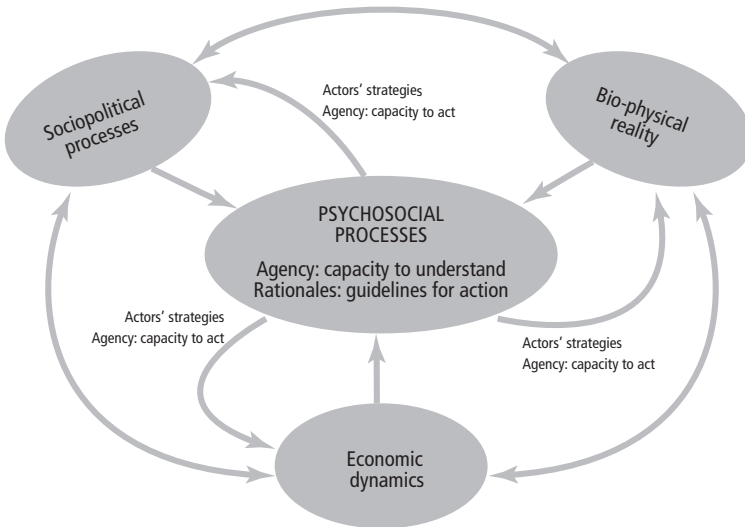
Sociopolitical processes

Actors' strategies
Agency: capacity to act

Bio-physical reality

PSYCHOSOCIAL PROCESSES

Agency: capacity to understand
Rationales: guidelines for action

Actors' strategies
Agency: capacity to act

Actors' strategies
Agency: capacity to act

Economic dynamics